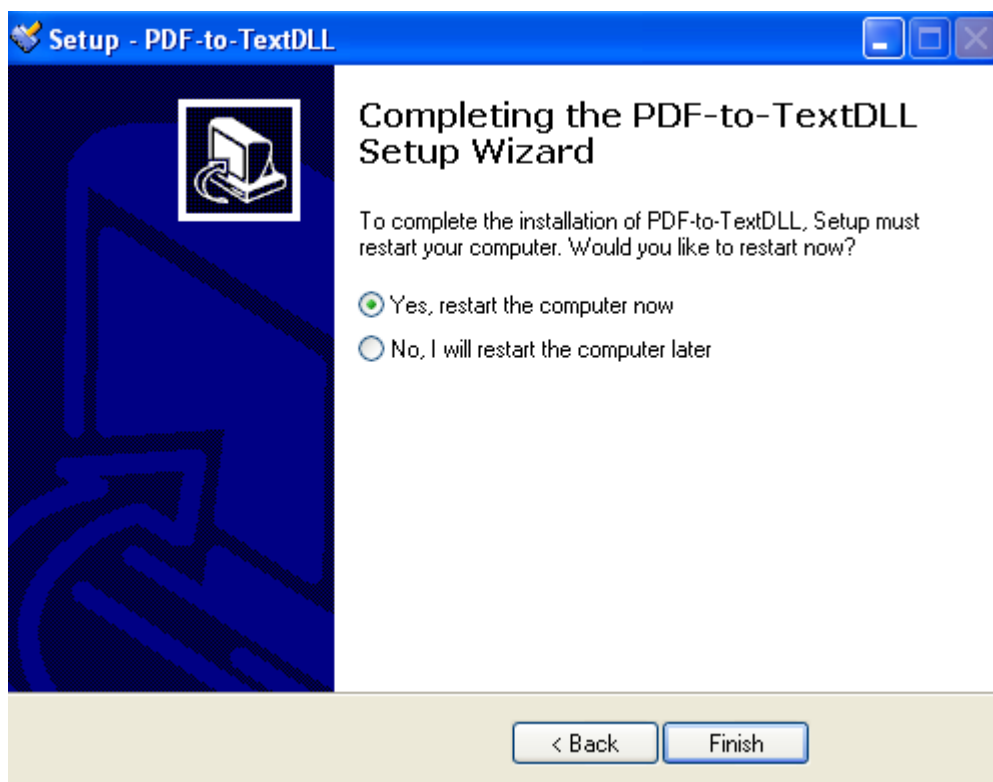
Setup - PDF-to-TextDLL

Completing the PDF-to-TextDLL Setup Wizard

To complete the installation of PDF-to-TextDLL, Setup must restart your computer. Would you like to restart now?

Yes, restart the computer now

No, I will restart the computer later

< Back

Finish